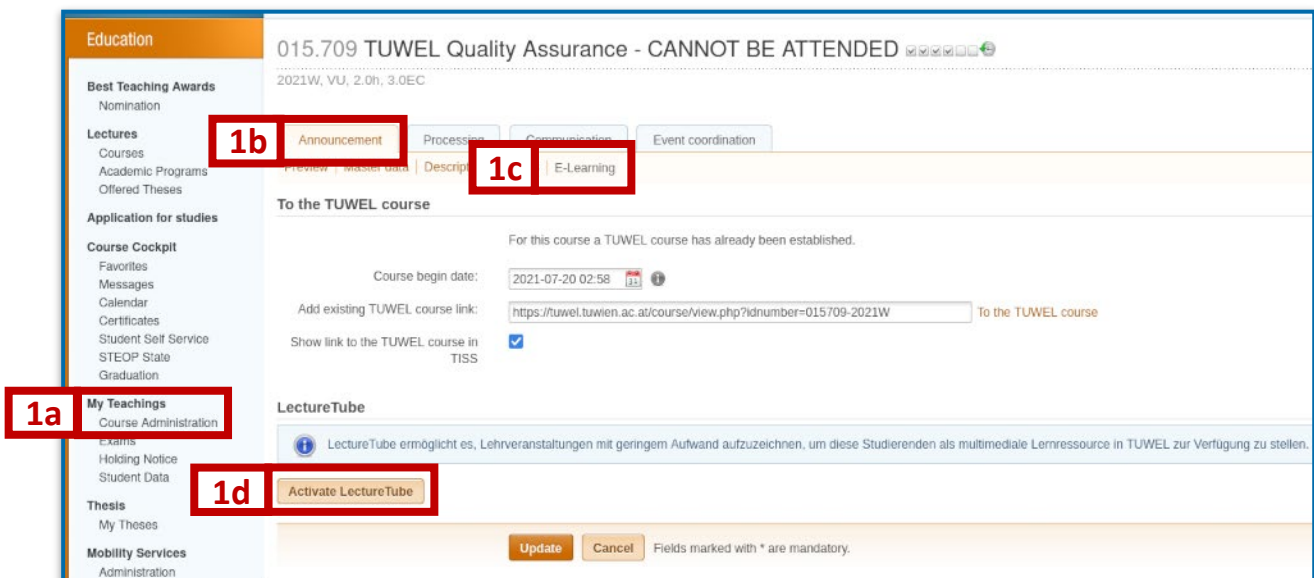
Education

Best Teaching Awards
Nomination

Lectures
Courses
Academic Programs
Offered Theses

Application for studies

Course Cockpit
Favorites
Messages
Calendar
Certificates
Student Self Service
STEOP State
Graduation

My Teachings
Course Administration
Exams
Holding Notice
Student Data

Thesis
My Theses

Mobility Services
Administration

1a

015.709 TUWEL Quality Assurance - CANNOT BE ATTENDED

2021W, VU, 2.0h, 3.0EC

1b Announcement | Processing | Communication | Event coordination

Preview | Master data | Descript 1c | E-Learning

To the TUWEL course

For this course a TUWEL course has already been established.

Course begin date: 2021-07-20 02:58

Add existing TUWEL course link: https://tuwel.tuwien.ac.at/course/view.php?idnumber=015709-2021W To the TUWEL course

Show link to the TUWEL course in TISS

LectureTube

LectureTube ermöglicht es, Lehrveranstaltungen mit geringem Aufwand aufzuzeichnen, um diese Studierenden als multimediale Lernressource in TUWEL zur Verfügung zu stellen.

1d Activate LectureTube

Update Cancel Fields marked with * are mandatory.